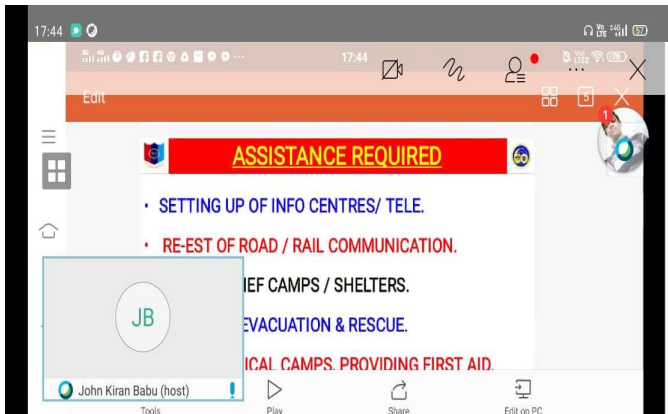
17:44

17:44

Edit

5

1

ASSISTANCE REQUIRED

• SETTING UP OF INFO CENTRES/ TELE.

• RE-EST OF ROAD / RAIL COMMUNICATION.

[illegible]IEF CAMPS / SHELTERS.

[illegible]EVACUATION & RESCUE.

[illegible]ICAL CAMPS. PROVIDING FIRST AID.

JB

John Kiran Babu (host)

Tools

Play

Share

Edit on PC